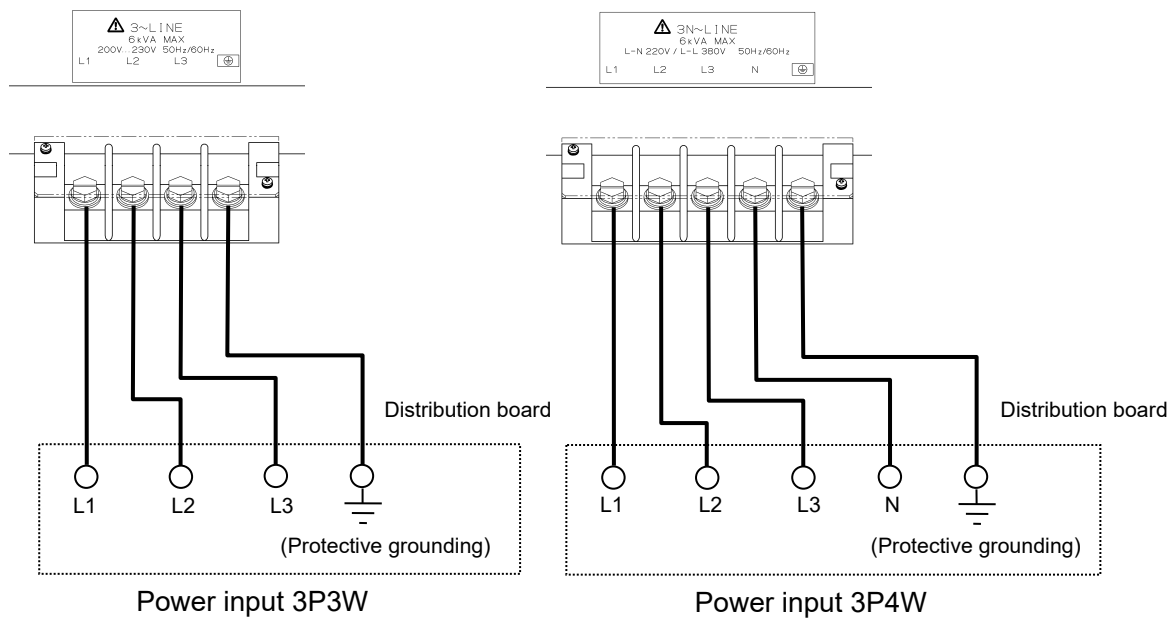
⚠ 3~LINE
6kVA MAX
200V...230V 50Hz/60Hz
L1 L2 L3 ⊕

Distribution board

L1 L2 L3

(Protective grounding)

Power input 3P3W

⚠ 3N~LINE
6kVA MAX
L-N 220V / L-L 380V 50Hz/60Hz
L1 L2 L3 N ⊕

Distribution board

L1 L2 L3 N

(Protective grounding)

Power input 3P4W